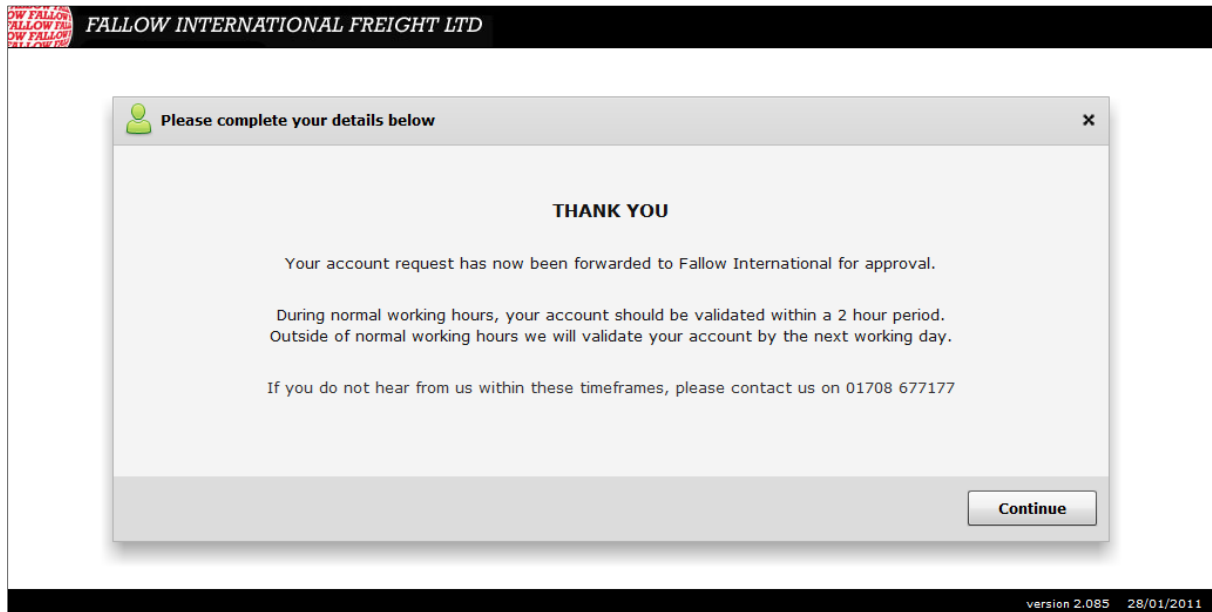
OW FALLOW
FALLOW FAL
OW FALLOW
FALLOW

FALLOW INTERNATIONAL FREIGHT LTD

Please complete your details below

×

THANK YOU

Your account request has now been forwarded to Fallow International for approval.

During normal working hours, your account should be validated within a 2 hour period. Outside of normal working hours we will validate your account by the next working day.

If you do not hear from us within these timeframes, please contact us on 01708 677177

Continue

version 2.085 28/01/2011